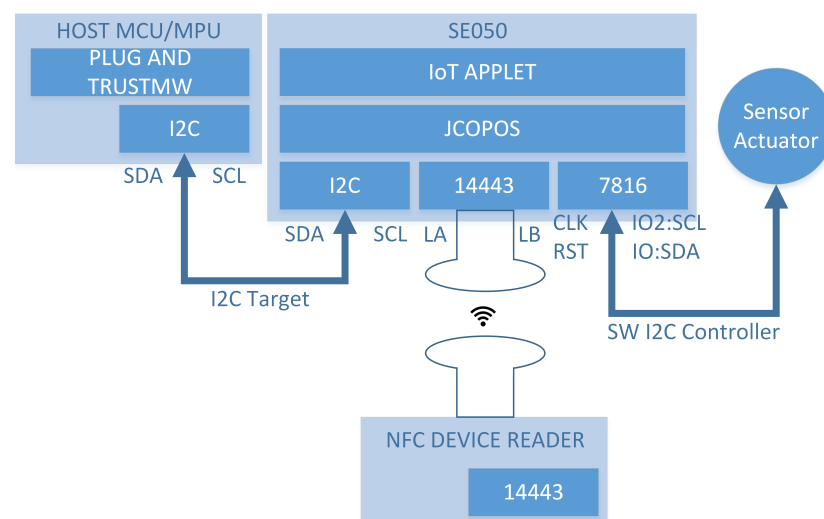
HOST MCU/MPU

PLUG AND TRUSTMW

I2C

SDA SCL

SE050

IoT APPLET

JCOPOS

I2C

14443

7816

SDA SCL

LA LB

CLK RST

IO2:SCL IO:SDA

Sensor Actuator

I2C Target

SW I2C Controller

NFC DEVICE READER

14443